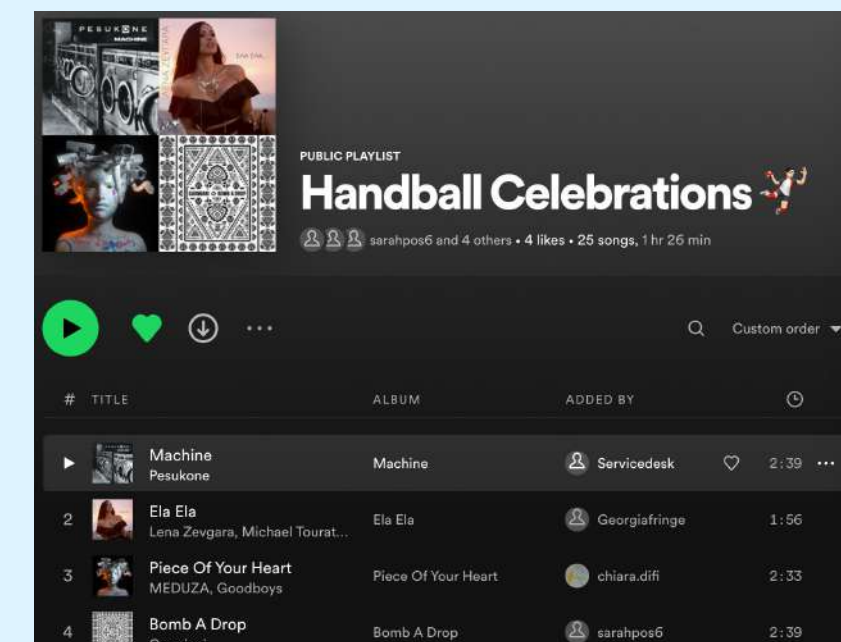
PESUKONE

ELA ELA

PUBLIC PLAYLIST

Handball Celebrations

sarahpos6 and 4 others • 4 likes • 25 songs, 1 hr 26 min

Custom order

| # | TITLE | ALBUM | ADDED BY | |
|---|---|---|---|---|
| | Machine<br>Pesukone | Machine | Servicedesk | 2:39 |
| 2 | Ela Ela<br>Lena Zevgara, Michael Tourat... | Ela Ela | Georgiafringe | 1:56 |
| 3 | Piece Of Your Heart<br>MEDUZA, Goodboys | Piece Of Your Heart | chiara.difi | 2:33 |
| 4 | Bomb A Drop<br>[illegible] | Bomb A Drop | sarahpos6 | 2:39 |